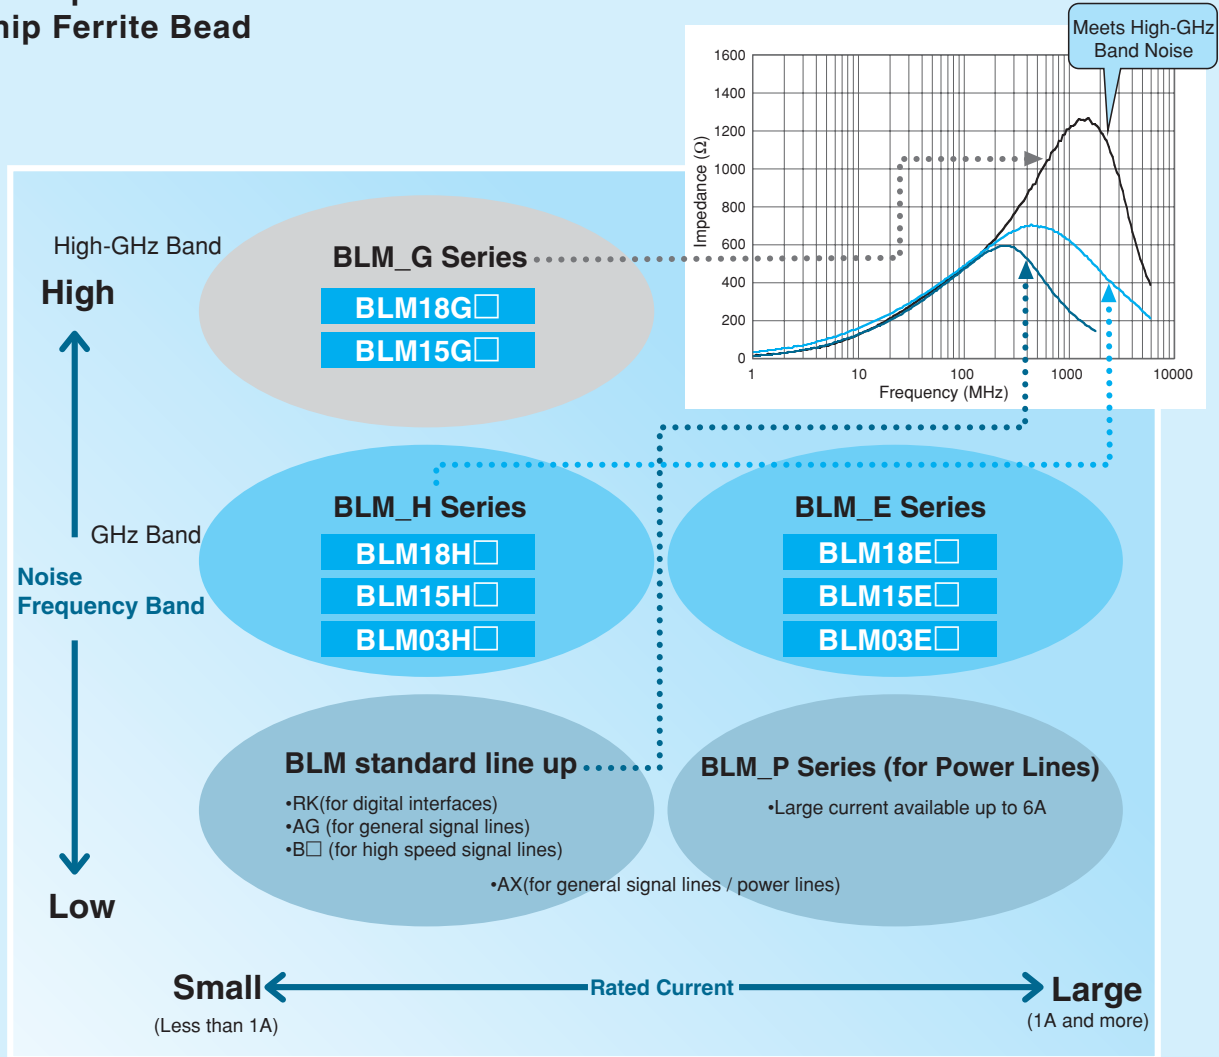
hip Ferrite Bead

Meets High-GHz Band Noise

1600
1400
1200
1000
800
600
400
200
0
Impedance (Ω)
1
10
100
1000
10000
Frequency (MHz)

High-GHz Band

High

BLM_G Series

BLM18G□

BLM15G□

GHz Band

Noise Frequency Band

BLM_H Series

BLM18H□

BLM15H□

BLM03H□

BLM_E Series

BLM18E□

BLM15E□

BLM03E□

BLM standard line up

•RK(for digital interfaces)
•AG (for general signal lines)
•B□ (for high speed signal lines)

BLM_P Series (for Power Lines)

•Large current available up to 6A

•AX(for general signal lines / power lines)

Low

Small

(Less than 1A)

Rated Current

Large

(1A and more)